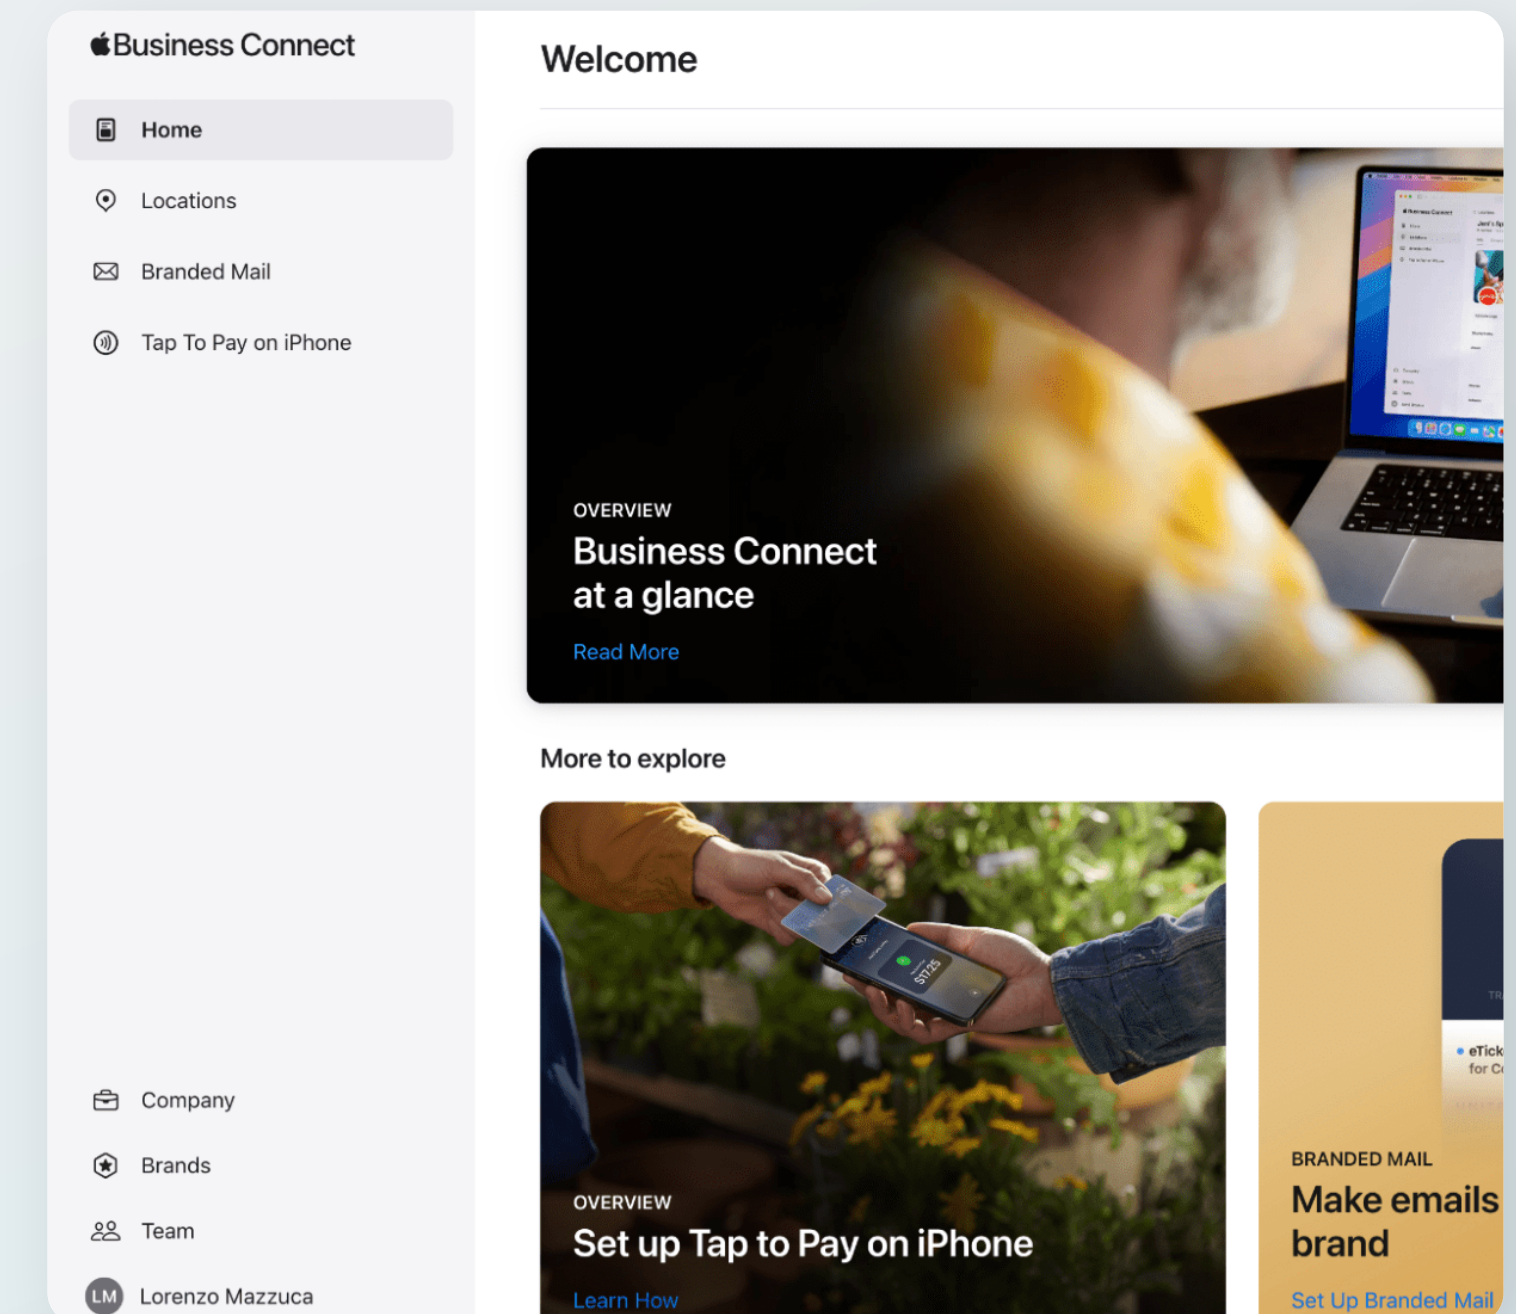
Business Connect

Home

Locations

Branded Mail

Tap To Pay on iPhone

Company

Brands

Team

LM Lorenzo Mazzuca

Welcome

OVERVIEW

Business Connect at a glance

Read More

More to explore

$17.25

OVERVIEW

Set up Tap to Pay on iPhone

Learn How

eTick
for C

BRANDED MAIL

Make emails
brand

Set Up Branded Mail